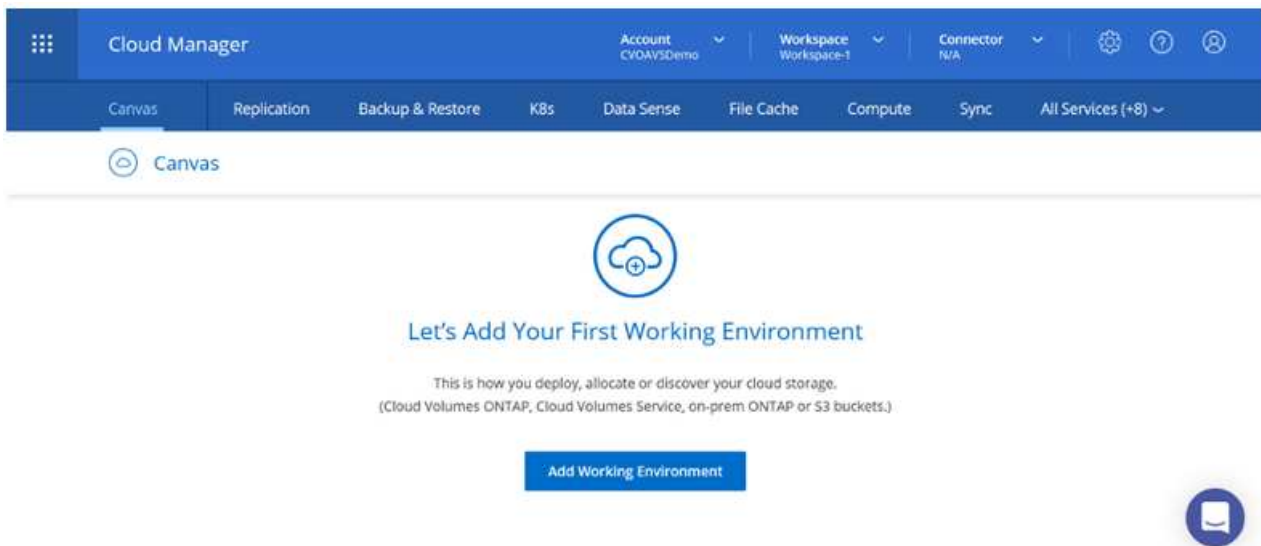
Cloud Manager

Account
CVOAVSDemo

Workspace
Workspace-1

Connector
N/A

Canvas Replication Backup & Restore K8s Data Sense File Cache Compute Sync All Services (+8)

Canvas

Let's Add Your First Working Environment

This is how you deploy, allocate or discover your cloud storage.
(Cloud Volumes ONTAP, Cloud Volumes Service, on-prem ONTAP or S3 buckets.)

Add Working Environment